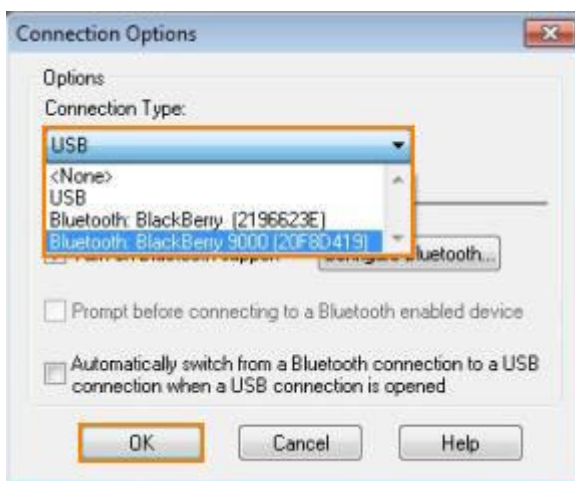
Connection Options

Options

Connection Type:

USB

<None>

USB

Bluetooth: BlackBerry (2196623E)

Bluetooth: BlackBerry 9000 (20F8D419)

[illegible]

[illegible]luetooth...

Prompt before connecting to a Bluetooth enabled device

Automatically switch from a Bluetooth connection to a USB connection when a USB connection is opened

OK

Cancel

Help